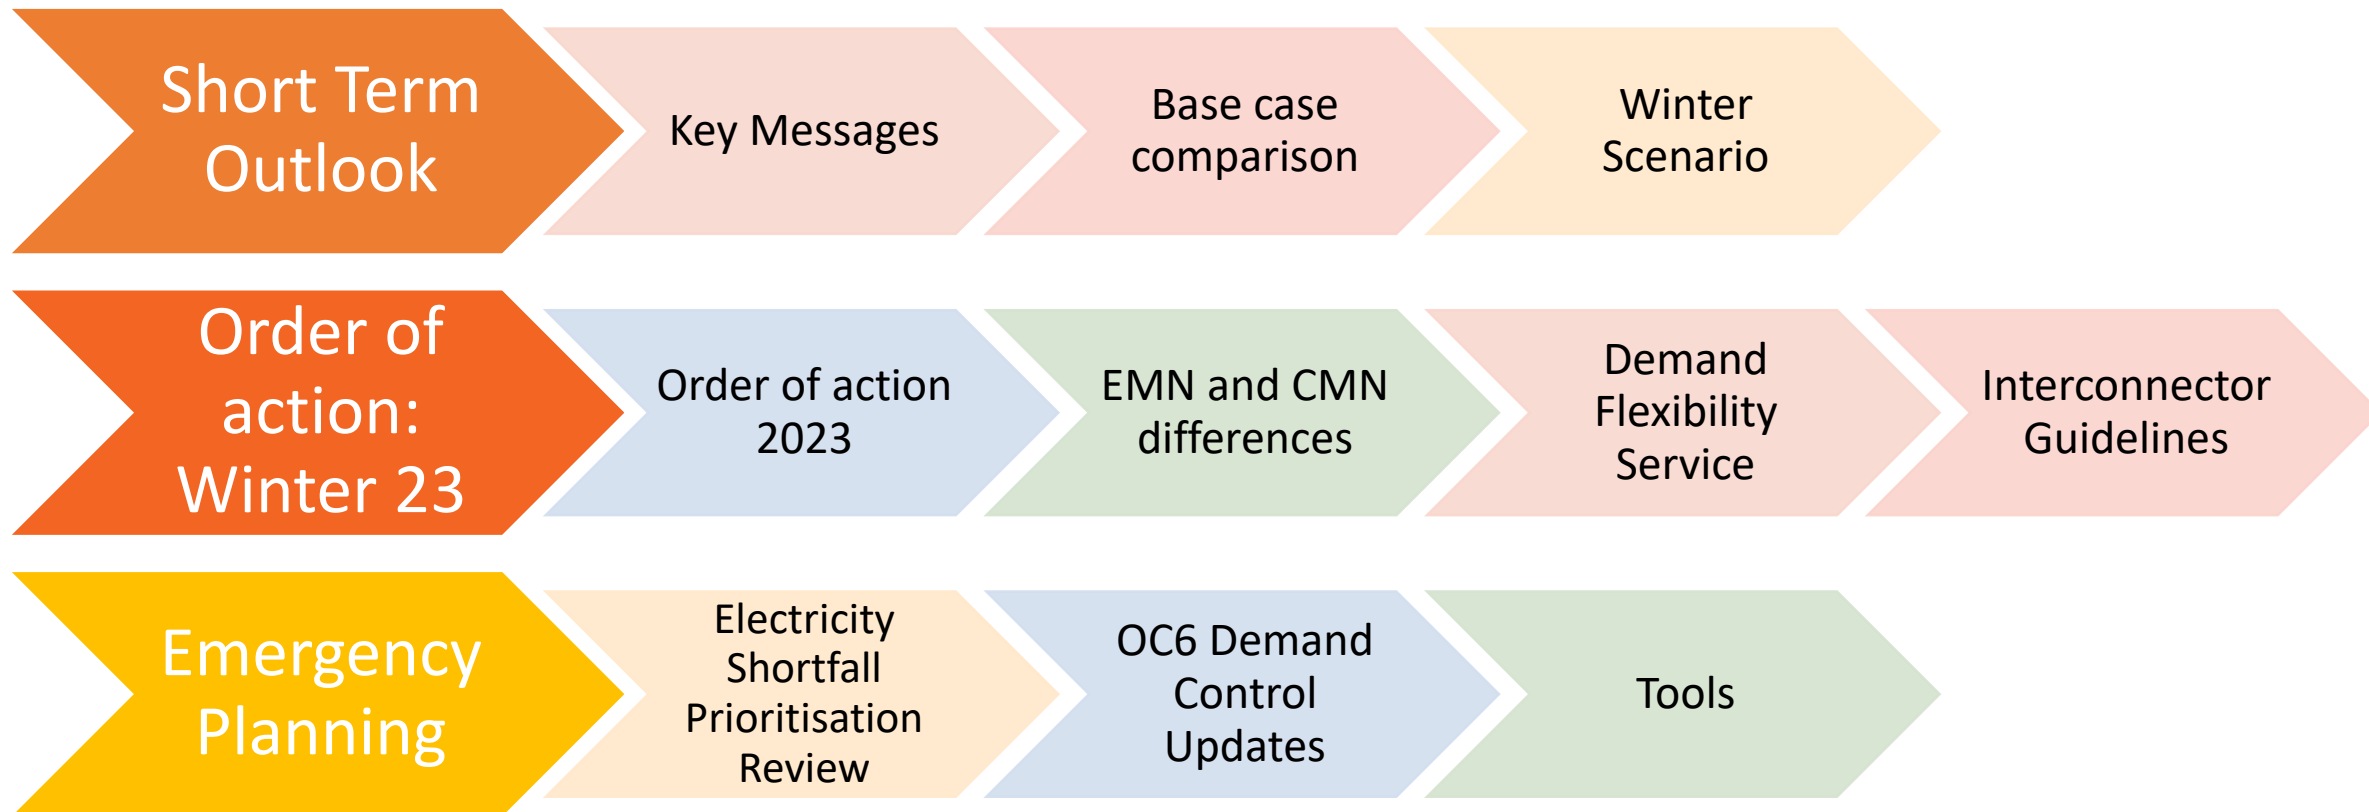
Short Term Outlook

Key Messages

Base case comparison

Winter Scenario

Order of action: Winter 23

Order of action 2023

EMN and CMN differences

Demand Flexibility Service

Interconnector Guidelines

Emergency Planning

Electricity Shortfall Prioritisation Review

OC6 Demand Control Updates

Tools